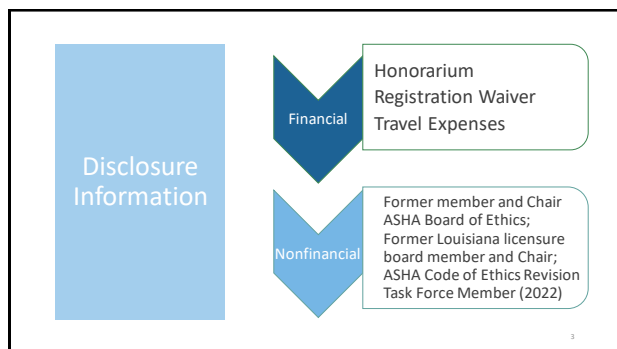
Disclosure Information

Financial

Honorarium
Registration Waiver
Travel Expenses

Nonfinancial

Former member and Chair ASHA Board of Ethics; Former Louisiana licensure board member and Chair; ASHA Code of Ethics Revision Task Force Member (2022)

3